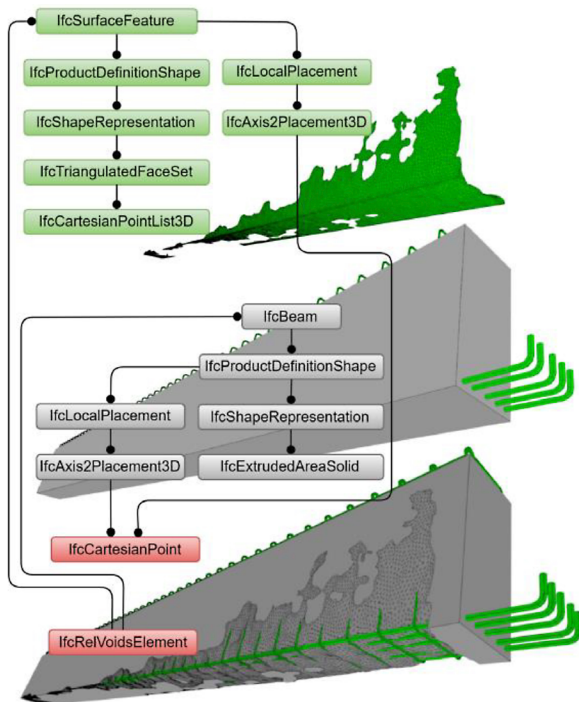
IfcSurfaceFeature

IfcProductDefinitionShape

IfcLocalPlacement

IfcShapeRepresentation

IfcAxis2Placement3D

IfcTriangulatedFaceSet

IfcCartesianPointList3D

IfcBeam

IfcProductDefinitionShape

IfcLocalPlacement

IfcShapeRepresentation

IfcAxis2Placement3D

IfcExtrudedAreaSolid

IfcCartesianPoint

IfcRelVoidsElement